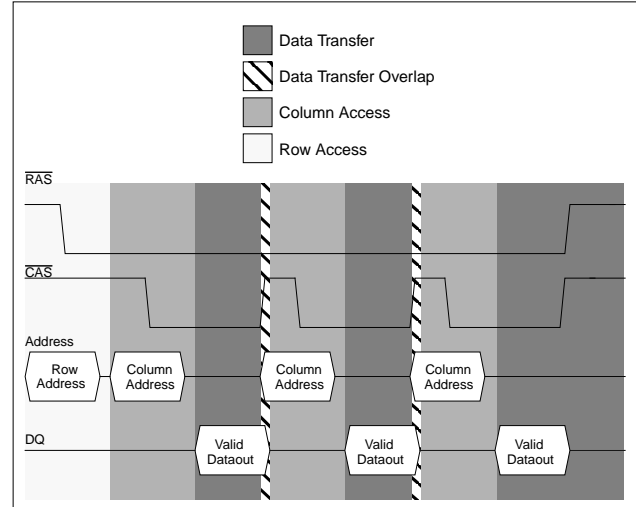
Data Transfer
Data Transfer Overlap
Column Access
Row Access

$\overline{RAS}$

$\overline{CAS}$

Address

Row Address
Column Address
Column Address
Column Address

DQ

Valid Dataout
Valid Dataout
Valid Dataout